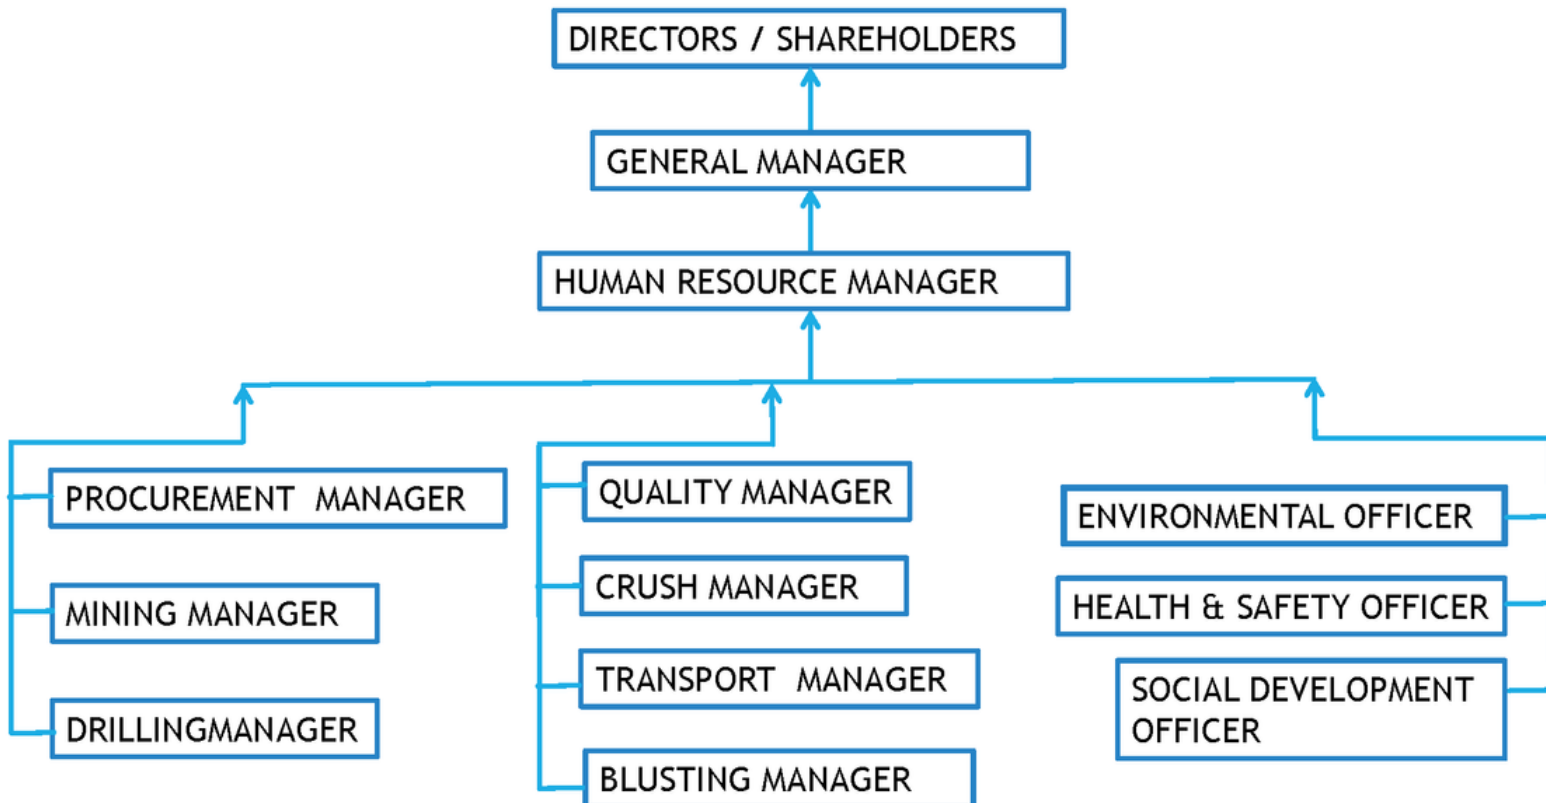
DIRECTORS / SHAREHOLDERS

GENERAL MANAGER

HUMAN RESOURCE MANAGER

PROCUREMENT MANAGER

MINING MANAGER

DRILLINGMANAGER

QUALITY MANAGER

CRUSH MANAGER

TRANSPORT MANAGER

BLUSTING MANAGER

ENVIRONMENTAL OFFICER

HEALTH & SAFETY OFFICER

SOCIAL DEVELOPMENT OFFICER